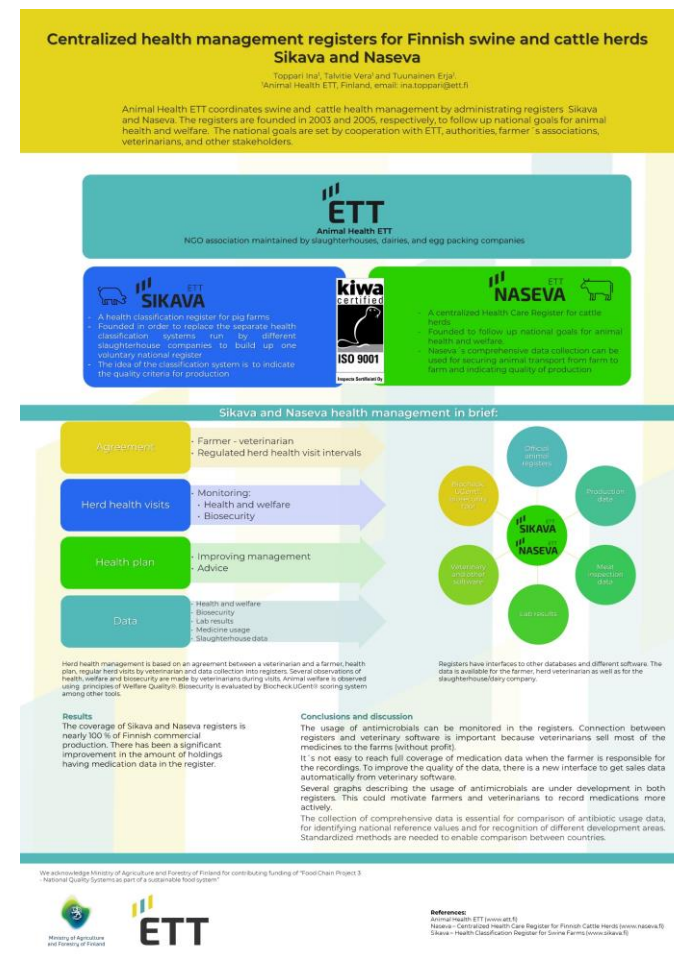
Centralized health management registers for Finnish swine and cattle herds Sikava and Naseva

Toppari Ina¹, Talvitie Vera¹ and Tuunainen Erja¹.
¹Animal Health ETT, Finland, email: ina.toppari@ett.fi

Animal Health ETT coordinates swine and cattle health management by administrating registers Sikava and Naseva. The registers are founded in 2003 and 2005, respectively, to follow up national goals for animal health and welfare. The national goals are set by cooperation with ETT, authorities, farmer´s associations, veterinarians, and other stakeholders.

ETT
Animal Health ETT
NGO association maintained by slaughterhouses, dairies, and egg packing companies

ETT SIKAVA
- A health classification register for pig farms
- Founded in order to replace the separate health classification systems run by different slaughterhouse companies to build up one voluntary national register
- The idea of the classification system is to indicate the quality criteria for production

kiwa certified
ISO 9001
Inspecta Sertifiointi Oy

ETT NASEVA
- A centralized Health Care Register for cattle herds
- Founded to follow up national goals for animal health and welfare.
- Naseva´s comprehensive data collection can be used for securing animal transport from farm to farm and indicating quality of production

Sikava and Naseva health management in brief:

Agreement
- Farmer - veterinarian
- Regulated herd health visit intervals

Herd health visits
- Monitoring:
• Health and welfare
• Biosecurity

Health plan
- Improving management
- Advice

Data
- Health and welfare
- Biosecurity
- Lab results
- Medicine usage
- Slaughterhouse data

Official animal registers
Production data
Meat inspection data
Lab results
Veterinary and other software
Biocheck UGent scoring system
SIKAVA
NASEVA

Herd health management is based on an agreement between a veterinarian and a farmer, health plan, regular herd visits by veterinarian and data collection into registers. Several observations of health, welfare and biosecurity are made by veterinarians during visits. Animal welfare is observed using principles of Welfare Quality®. Biosecurity is evaluated by Biocheck.UGent® scoring system among other tools.

Registers have interfaces to other databases and different software. The data is available for the farmer, herd veterinarian as well as for the slaughterhouse/dairy company.

Results
The coverage of Sikava and Naseva registers is nearly 100 % of Finnish commercial production. There has been a significant improvement in the amount of holdings having medication data in the register.

Conclusions and discussion
The usage of antimicrobials can be monitored in the registers. Connection between registers and veterinary software is important because veterinarians sell most of the medicines to the farms (without profit).
It´s not easy to reach full coverage of medication data when the farmer is responsible for the recordings. To improve the quality of the data, there is a new interface to get sales data automatically from veterinary software.
Several graphs describing the usage of antimicrobials are under development in both registers. This could motivate farmers and veterinarians to record medications more actively.
The collection of comprehensive data is essential for comparison of antibiotic usage data, for identifying national reference values and for recognition of different development areas. Standardized methods are needed to enable comparison between countries.

We acknowledge Ministry of Agriculture and Forestry of Finland for contributing funding of "Food Chain Project 3 - National Quality Systems as part of a sustainable food system"

Ministry of Agriculture and Forestry of Finland
ETT

References:
Animal Health ETT (www.ett.fi)
Naseva – Centralized Health Care Register for Finnish Cattle Herds (www.naseva.fi)
Sikava – Health Classification Register for Swine Farms (www.sikava.fi)